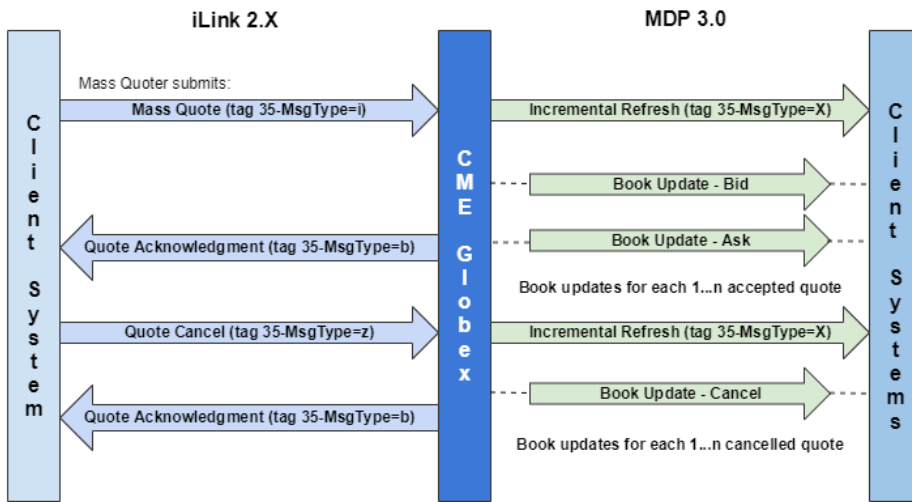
iLink 2.X

MDP 3.0

Client System

Mass Quoter submits:

Mass Quote (tag 35-MsgType=i)

Quote Acknowledgment (tag 35-MsgType=b)

Quote Cancel (tag 35-MsgType=z)

Quote Acknowledgment (tag 35-MsgType=b)

CME Globex

Incremental Refresh (tag 35-MsgType=X)

Book Update - Bid

Book Update - Ask

Book updates for each 1...n accepted quote

Incremental Refresh (tag 35-MsgType=X)

Book Update - Cancel

Book updates for each 1...n cancelled quote

Client Systems